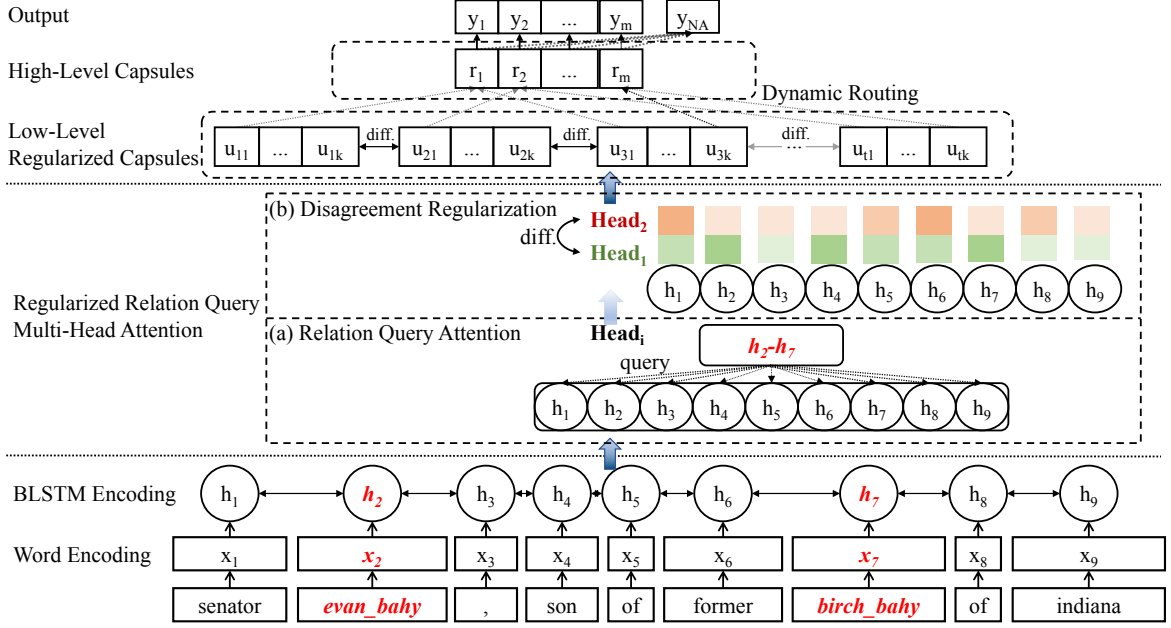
Output

$y_1$ $y_2$ ... $y_m$ $y_{NA}$

High-Level Capsules

$r_1$ $r_2$ ... $r_m$

Dynamic Routing

Low-Level Regularized Capsules

$u_{11}$ ... $u_{1k}$ diff. $u_{21}$ ... $u_{2k}$ diff. $u_{31}$ ... $u_{3k}$ diff. ... $u_{t1}$ ... $u_{tk}$

(b) Disagreement Regularization

diff.

Head$_2$

Head$_1$

$h_1$ $h_2$ $h_3$ $h_4$ $h_5$ $h_6$ $h_7$ $h_8$ $h_9$

Regularized Relation Query Multi-Head Attention

(a) Relation Query Attention

Head$_i$

$h_2$-$h_7$

query

$h_1$ $h_2$ $h_3$ $h_4$ $h_5$ $h_6$ $h_7$ $h_8$ $h_9$

BLSTM Encoding

$h_1$ $h_2$ $h_3$ $h_4$ $h_5$ $h_6$ $h_7$ $h_8$ $h_9$

Word Encoding

$x_1$ $x_2$ $x_3$ $x_4$ $x_5$ $x_6$ $x_7$ $x_8$ $x_9$

senator evan_bahy , son of former birch_bahy of indiana